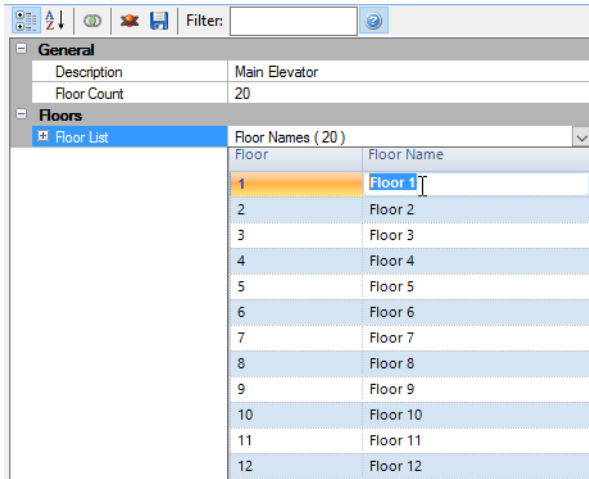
Filter:

General
Description | Main Elevator
Floor Count | 20

Floors
Floor List | Floor Names ( 20 )

| Floor | Floor Name |
|---|---|
| 1 | Floor 1 |
| 2 | Floor 2 |
| 3 | Floor 3 |
| 4 | Floor 4 |
| 5 | Floor 5 |
| 6 | Floor 6 |
| 7 | Floor 7 |
| 8 | Floor 8 |
| 9 | Floor 9 |
| 10 | Floor 10 |
| 11 | Floor 11 |
| 12 | Floor 12 |